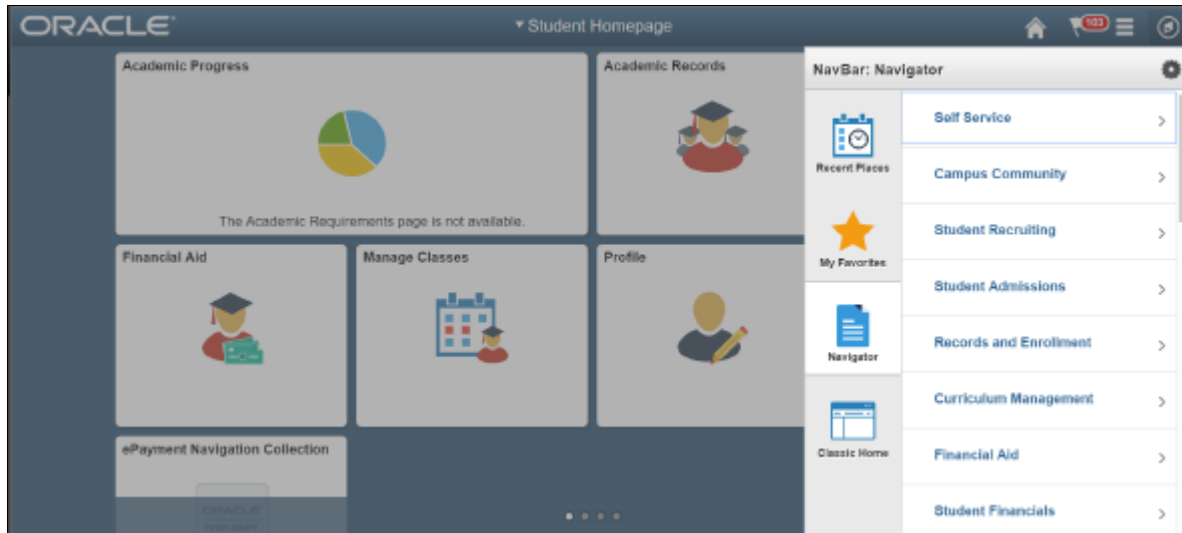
ORACLE

▾ Student Homepage

103

Academic Progress

The Academic Requirements page is not available.

Academic Records

Financial Aid

Manage Classes

Profile

ePayment Navigation Collection

ORACLE

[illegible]

NavBar: Navigator

Recent Places

My Favorites

Navigator

Classic Home

Self Service

Campus Community

Student Recruiting

Student Admissions

Records and Enrollment

Curriculum Management

Financial Aid

Student Financials